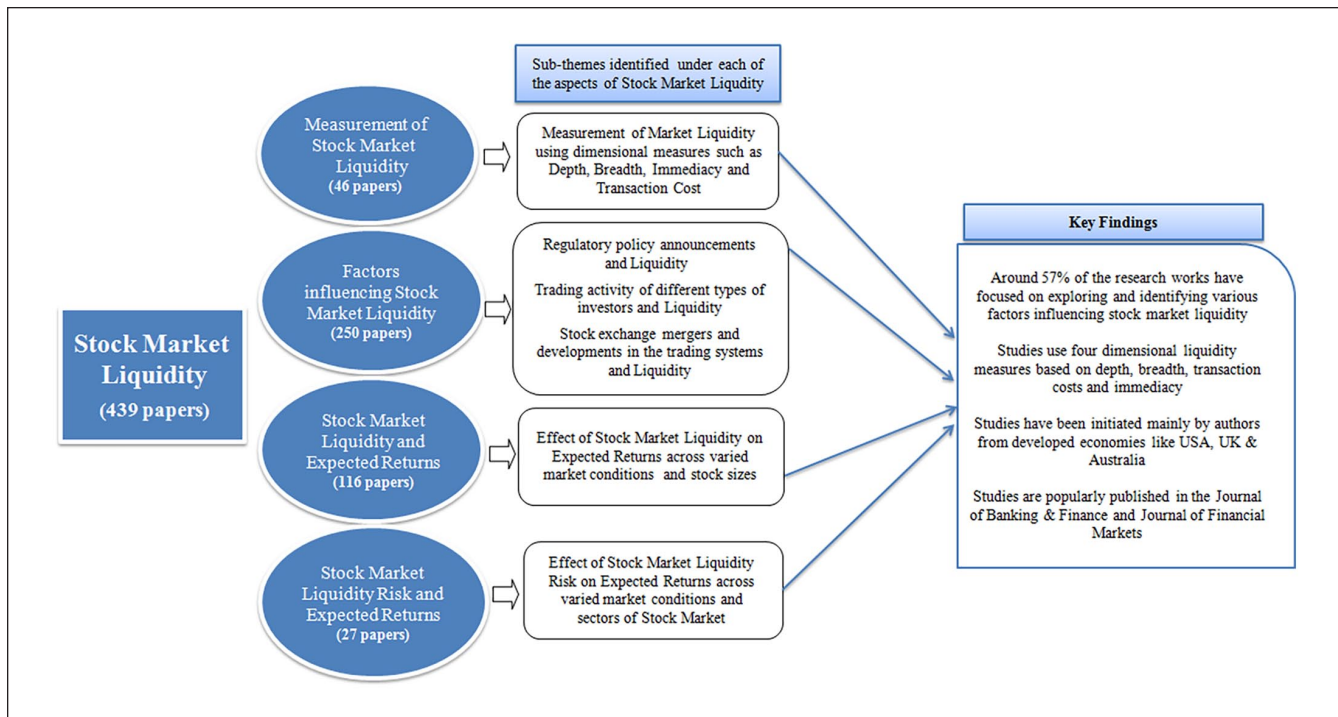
Sub-themes identified under each of the aspects of Stock Market Liqudity

Stock Market Liquidity
(439 papers)

Measurement of Stock Market Liquidity
(46 papers)

Measurement of Market Liquidity using dimensional measures such as Depth, Breadth, Immediacy and Transaction Cost

Factors influencing Stock Market Liquidity
(250 papers)

Regulatory policy announcements and Liquidity

Trading activity of different types of investors and Liquidity

Stock exchange mergers and developments in the trading systems and Liquidity

Stock Market Liquidity and Expected Returns
(116 papers)

Effect of Stock Market Liquidity on Expected Returns across varied market conditions and stock sizes

Stock Market Liquidity Risk and Expected Returns
(27 papers)

Effect of Stock Market Liquidity Risk on Expected Returns across varied market conditions and sectors of Stock Market

Key Findings

Around 57% of the research works have focused on exploring and identifying various factors influencing stock market liquidity

Studies use four dimensional liquidity measures based on depth, breadth, transaction costs and immediacy

Studies have been initiated mainly by authors from developed economies like USA, UK & Australia

Studies are popularly published in the Journal of Banking & Finance and Journal of Financial Markets